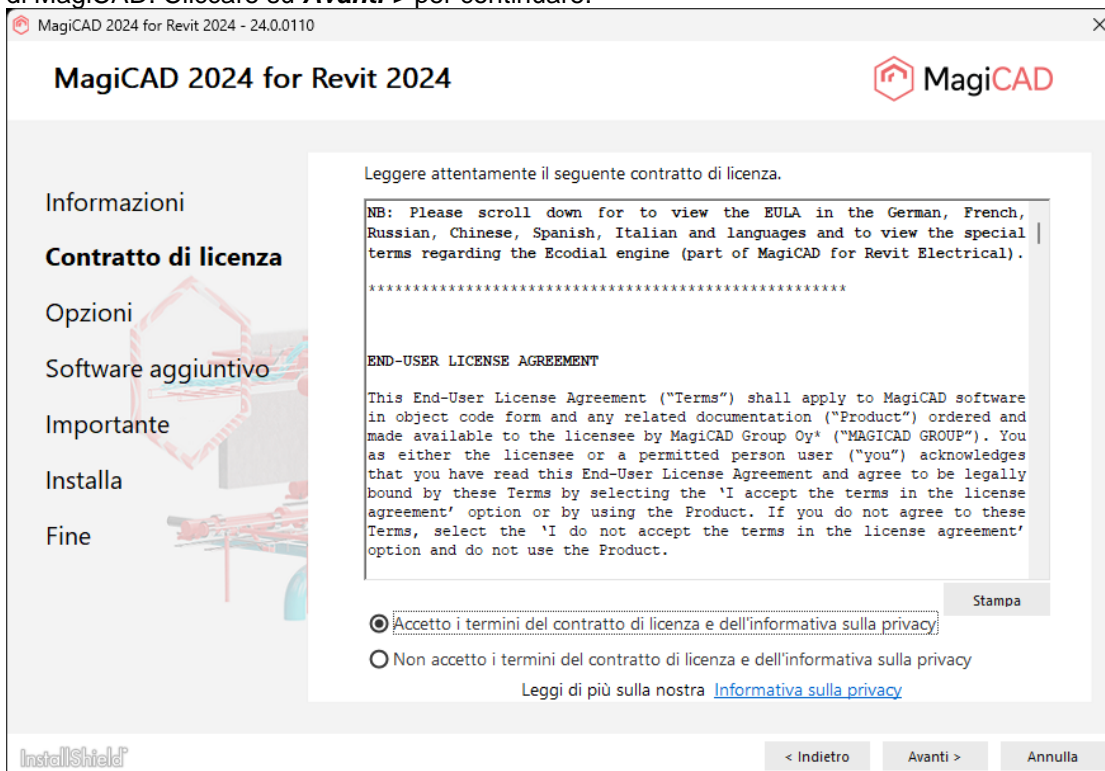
di MagiCAD. Cliccare su ***Avanti >*** per continuare.

MagiCAD 2024 for Revit 2024 - 24.0.0110

×

MagiCAD 2024 for Revit 2024

MagiCAD

Informazioni

**Contratto di licenza**

Opzioni

Software aggiuntivo

Importante

Installa

Fine

Leggere attentamente il seguente contratto di licenza.

NB: Please scroll down for to view the EULA in the German, French, Russian, Chinese, Spanish, Italian and languages and to view the special terms regarding the Ecodial engine (part of MagiCAD for Revit Electrical).

*****************************************************

END-USER LICENSE AGREEMENT

This End-User License Agreement ("Terms") shall apply to MagiCAD software in object code form and any related documentation ("Product") ordered and made available to the licensee by MagiCAD Group Oy* ("MAGICAD GROUP"). You as either the licensee or a permitted person user ("you") acknowledges that you have read this End-User License Agreement and agree to be legally bound by these Terms by selecting the 'I accept the terms in the license agreement' option or by using the Product. If you do not agree to these Terms, select the 'I do not accept the terms in the license agreement' option and do not use the Product.

Stampa

Accetto i termini del contratto di licenza e dell'informativa sulla privacy

Non accetto i termini del contratto di licenza e dell'informativa sulla privacy

Leggi di più sulla nostra Informativa sulla privacy

InstallShield

< Indietro

Avanti >

Annulla